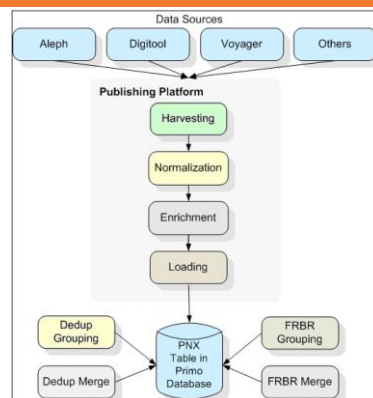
Data Sources

Aleph

Digitool

Voyager

Others

Publishing Platform

Harvesting

Normalization

Enrichment

Loading

Dedup Grouping

PNX Table in Primo Database

FRBR Grouping

Dedup Merge

FRBR Merge